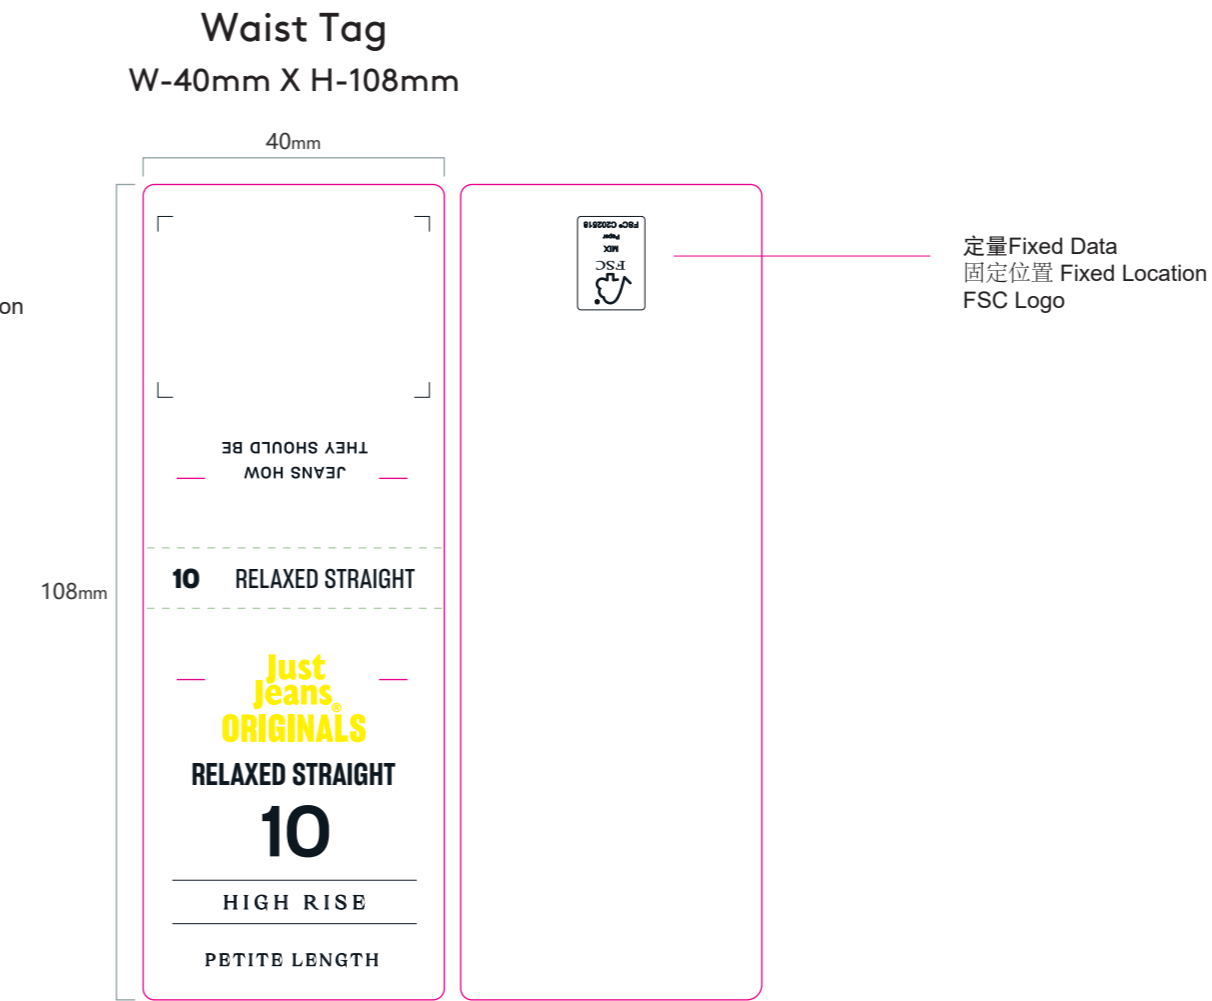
Waist Tag
W-40mm X H-108mm

40mm

108mm

on

JEANS HOW
THEY SHOULD BE

10 RELAXED STRAIGHT

Just Jeans®
ORIGINALS

RELAXED STRAIGHT

10

HIGH RISE

PETITE LENGTH

FSC
MIX
Paper
FSC® C002518

定量Fixed Data
固定位置 Fixed Location
FSC Logo